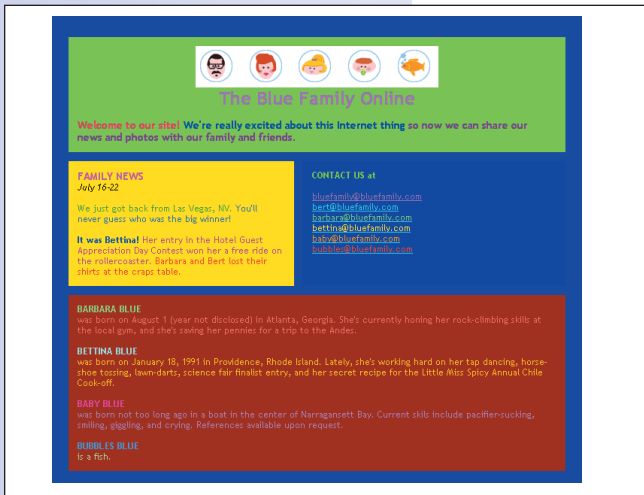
The Blue Family Online

Welcome to our site! We're really excited about this Internet thing so now we can share our news and photos with our family and friends.

FAMILY NEWS
July 16-22

We just got back from Las Vegas, NV. You'll never guess who was the big winner!

It was Bettina! Her entry in the Hotel Guest Appreciation Day Contest won her a free ride on the rollercoaster. Barbara and Bert lost their shirts at the craps table.

CONTACT US at

bluefamily@bluefamily.com
bert@bluefamily.com
barbara@bluefamily.com
bettina@bluefamily.com
baby@bluefamily.com
bubbles@bluefamily.com

BARBARA BLUE
was born on August 1 (year not disclosed) in Atlanta, Georgia. She's currently honing her rock-climbing skills at the local gym, and she's saving her pennies for a trip to the Andes.

BETTINA BLUE
was born on January 18, 1991 in Providence, Rhode Island. Lately, she's working hard on her tap dancing, horseshoe tossing, lawn-darts, science fair finalist entry, and her secret recipe for the Little Miss Spicy Annual Chile Cook-off.

BABY BLUE
was born not too long ago in a boat in the center of Narragansett Bay. Current skils include pacifier-sucking, smiling, giggling, and crying. References available upon request.

BUBBLES BLUE
is a fish.